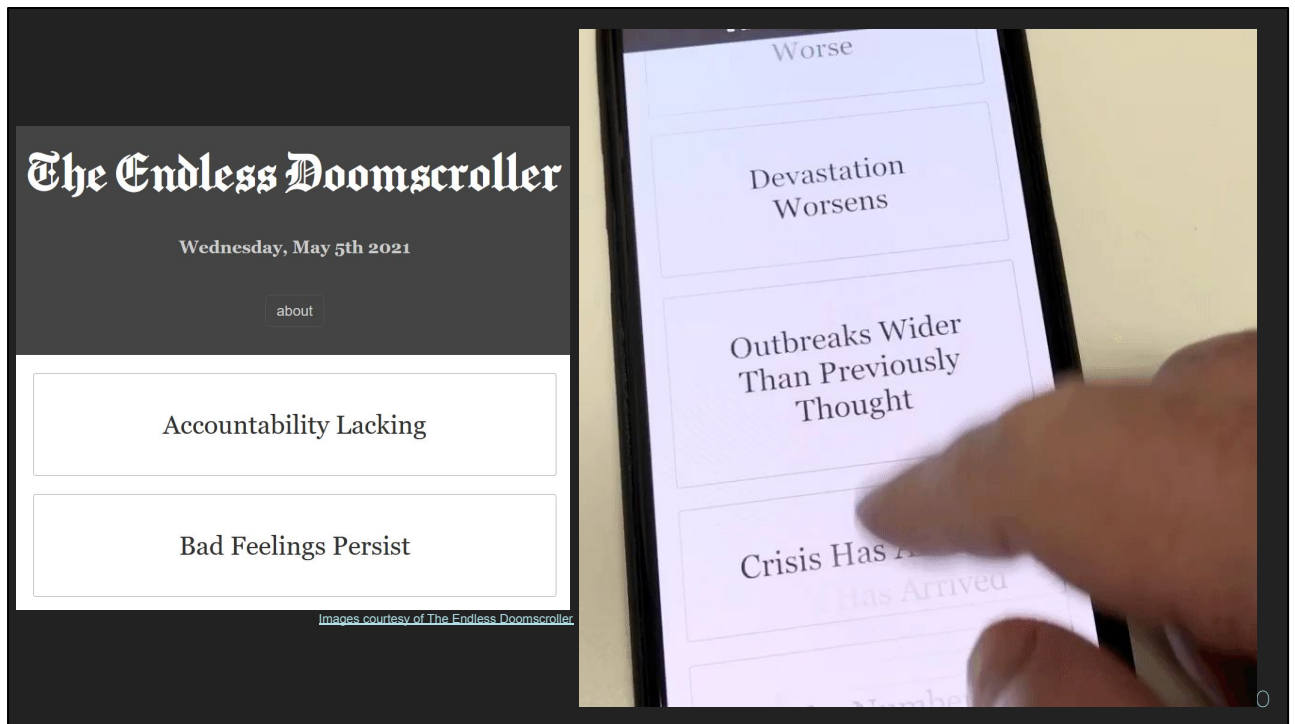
The Endless Doomscroller

Wednesday, May 5th 2021

about

Accountability Lacking

Bad Feelings Persist

Images courtesy of The Endless Doomscroller

Worse

Devastation Worsens

Outbreaks Wider Than Previously Thought

Crisis Has A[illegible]

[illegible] Has Arrived

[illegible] Numbe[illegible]

0